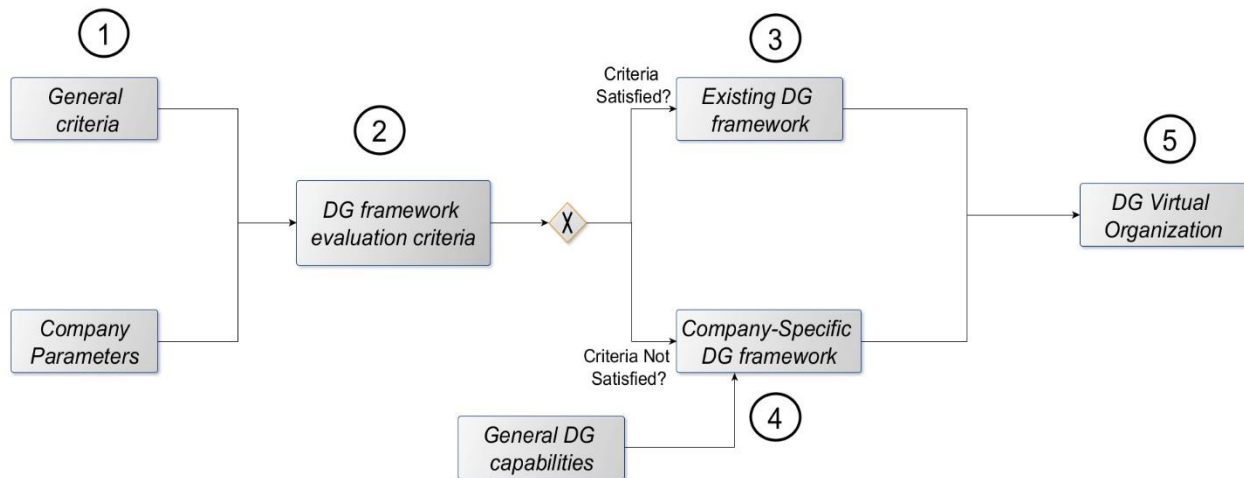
1

General criteria

Company Parameters

2

DG framework evaluation criteria

X

Criteria Satisfied?

3

Existing DG framework

Company-Specific DG framework

Criteria Not Satisfied?

4

General DG capabilities

5

DG Virtual Organization